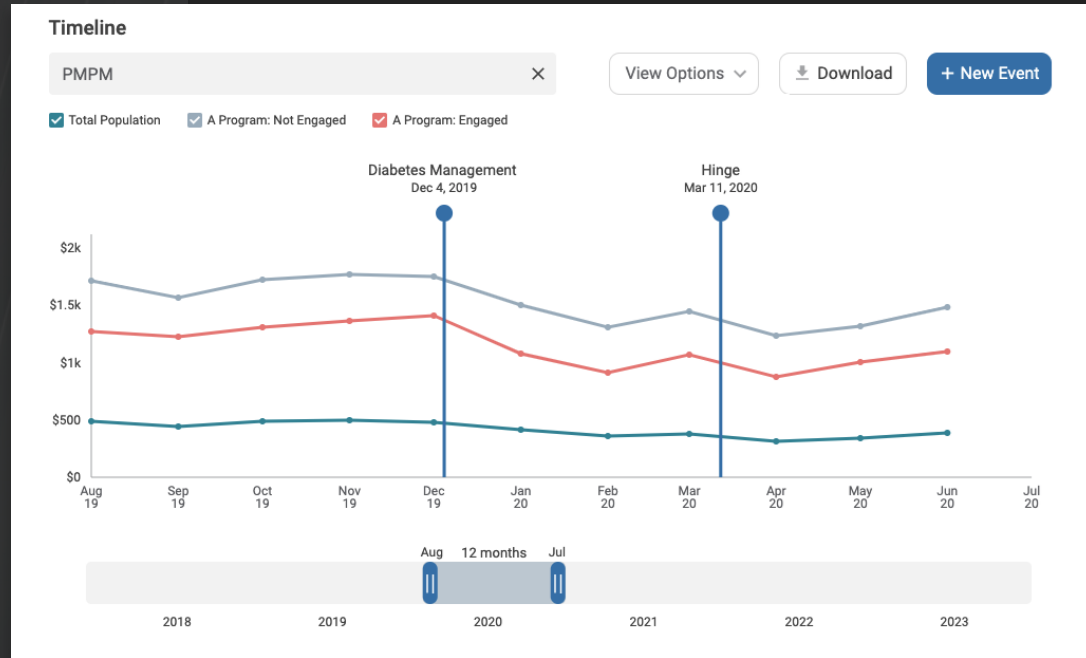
Timeline

PMPM ×

View Options

Download

+ New Event

Total Population
A Program: Not Engaged
A Program: Engaged

Diabetes Management
Dec 4, 2019

Hinge
Mar 11, 2020

$2k
$1.5k
$1k
$500
$0

Aug 19
Sep 19
Oct 19
Nov 19
Dec 19
Jan 20
Feb 20
Mar 20
Apr 20
May 20
Jun 20
Jul 20

Aug
12 months
Jul

2018
2019
2020
2021
2022
2023